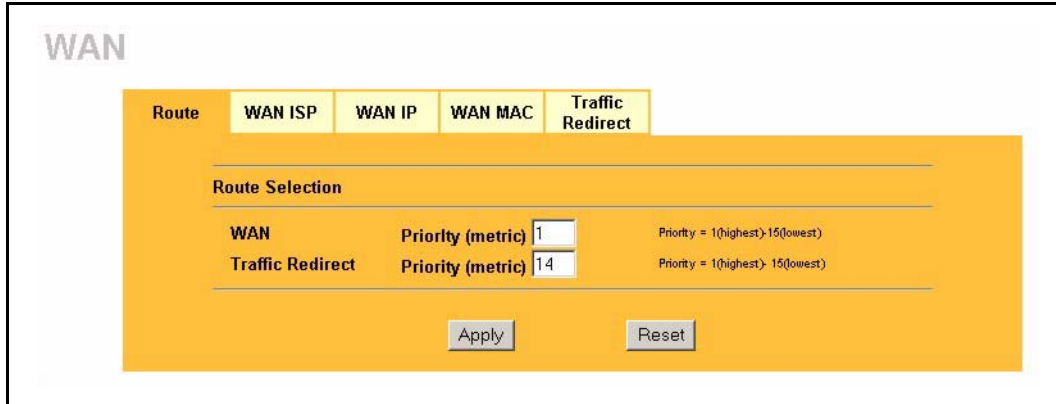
WAN

Route | WAN ISP | WAN IP | WAN MAC | Traffic Redirect

Route Selection

WAN Priority (metric) 1 Priority = 1(highest)-15(lowest)
Traffic Redirect Priority (metric) 14 Priority = 1(highest)- 15(lowest)

Apply Reset